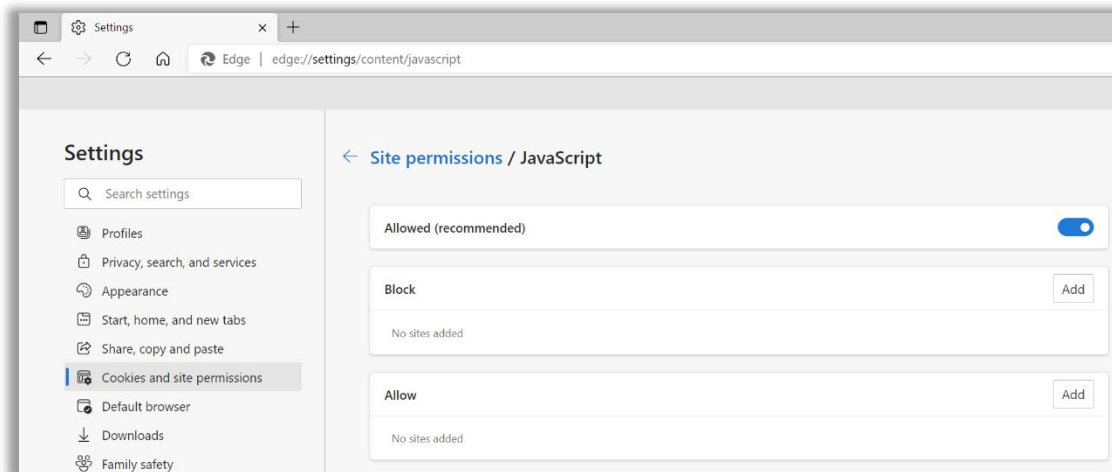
Settings ×

Edge | edge://settings/content/javascript

Settings

Search settings

Profiles

Privacy, search, and services

Appearance

Start, home, and new tabs

Share, copy and paste

Cookies and site permissions

Default browser

Downloads

Family safety

← Site permissions / JavaScript

Allowed (recommended)

Block

Add

No sites added

Allow

Add

No sites added